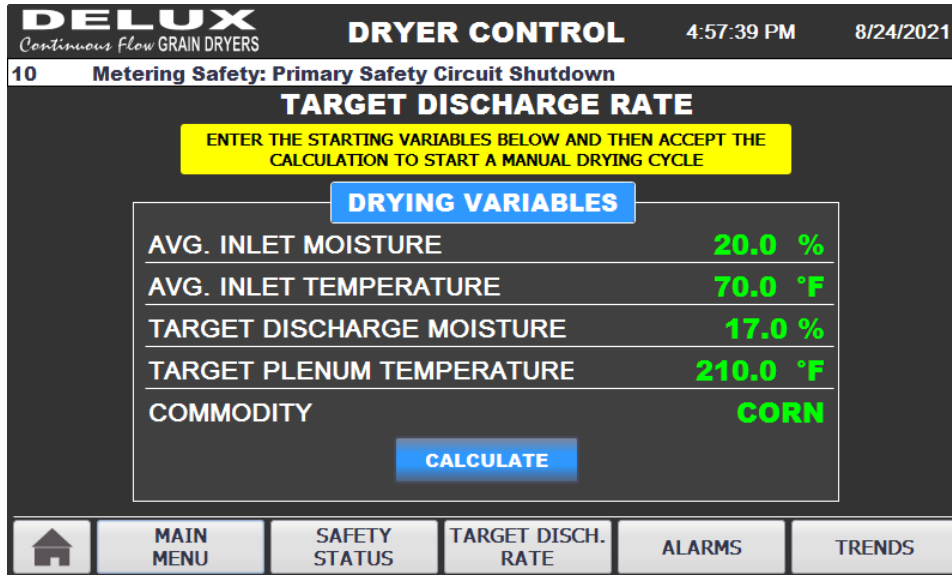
DELUX
Continuous Flow GRAIN DRYERS

DRYER CONTROL

4:57:39 PM

8/24/2021

10 Metering Safety: Primary Safety Circuit Shutdown

TARGET DISCHARGE RATE

ENTER THE STARTING VARIABLES BELOW AND THEN ACCEPT THE CALCULATION TO START A MANUAL DRYING CYCLE

DRYING VARIABLES

| | |
|---|---|
| AVG. INLET MOISTURE | 20.0 % |
| AVG. INLET TEMPERATURE | 70.0 °F |
| TARGET DISCHARGE MOISTURE | 17.0 % |
| TARGET PLENUM TEMPERATURE | 210.0 °F |
| COMMODITY | CORN |

CALCULATE

MAIN MENU

SAFETY STATUS

TARGET DISCH. RATE

ALARMS

TRENDS